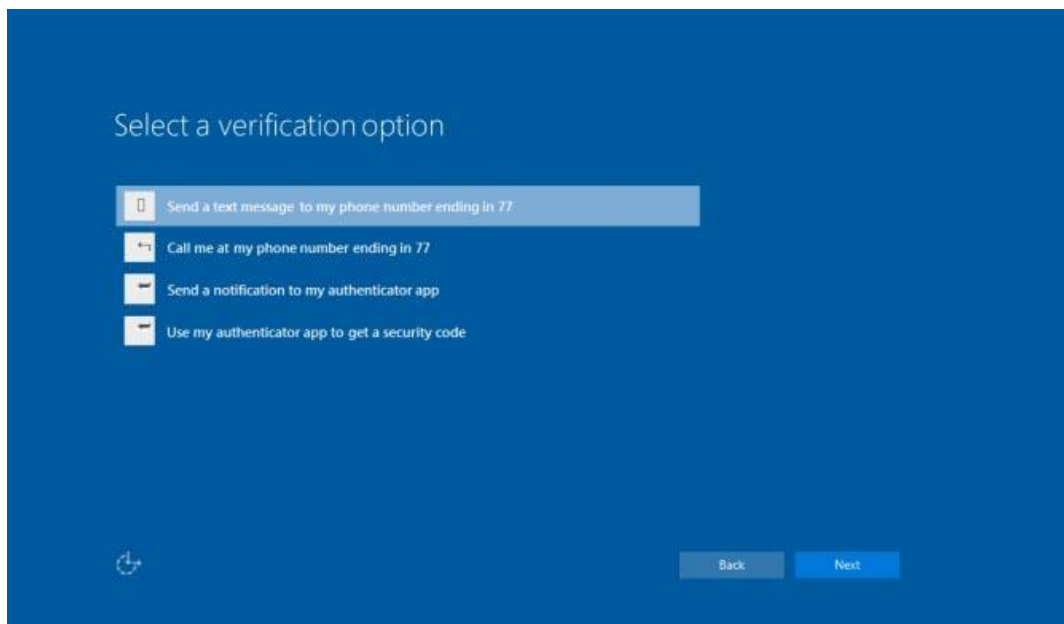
Select a verification option

Send a text message to my phone number ending in 77

Call me at my phone number ending in 77

Send a notification to my authenticator app

Use my authenticator app to get a security code

Back

Next